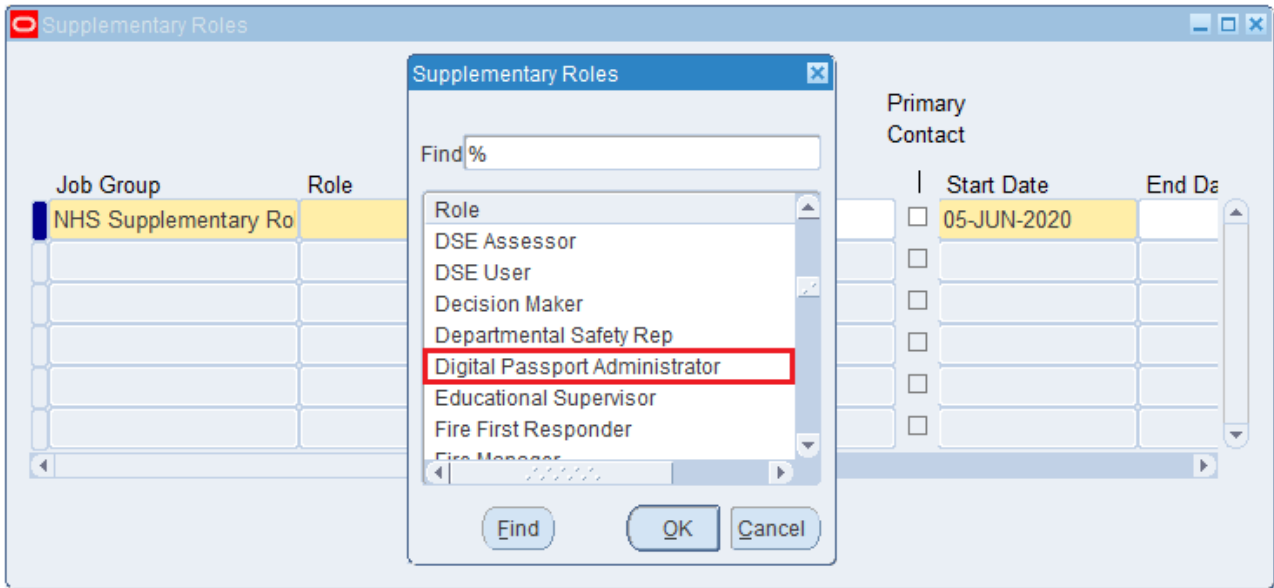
Supplementary Roles

Supplementary Roles

Find %

| Role |
|---|
| DSE Assessor |
| DSE User |
| Decision Maker |
| Departmental Safety Rep |
| Digital Passport Administrator |
| Educational Supervisor |
| Fire First Responder |
| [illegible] |

Find OK Cancel

Primary Contact

| Job Group | Role | Primary Contact | Start Date | End Da |
|---|---|---|---|---|
| NHS Supplementary Ro | | | 05-JUN-2020 | |